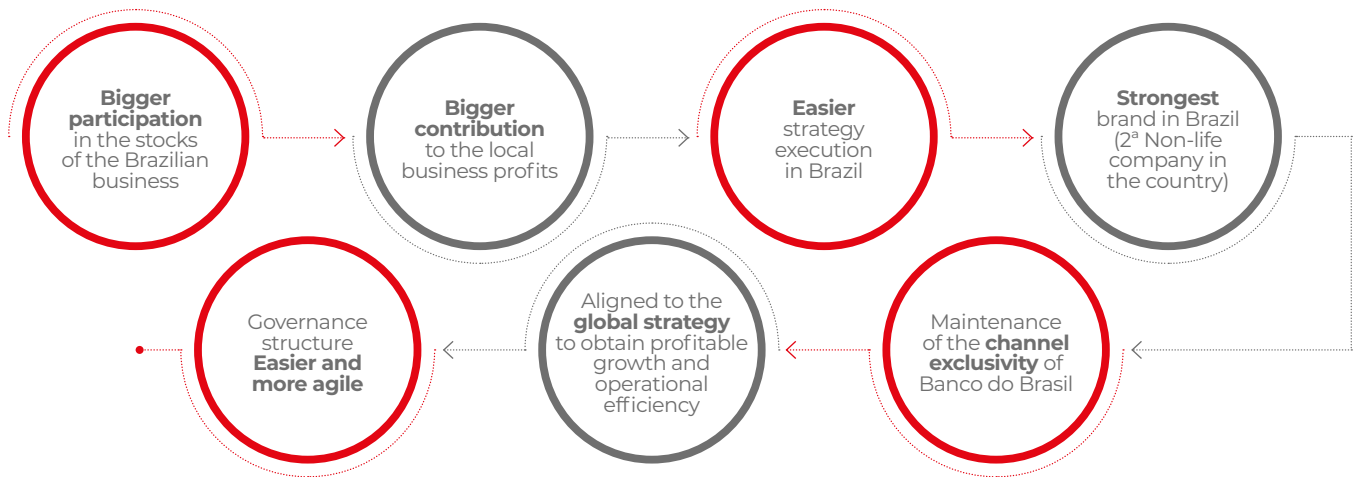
**Bigger participation** in the stocks of the Brazilian business

**Bigger contribution** to the local business profits

**Easier** strategy execution in Brazil

**Strongest** brand in Brazil (2ª Non-life company in the country)

Maintenance of the **channel exclusivity** of Banco do Brasil

Aligned to the **global strategy** to obtain profitable growth and operational efficiency

Governance structure **Easier and more agile**